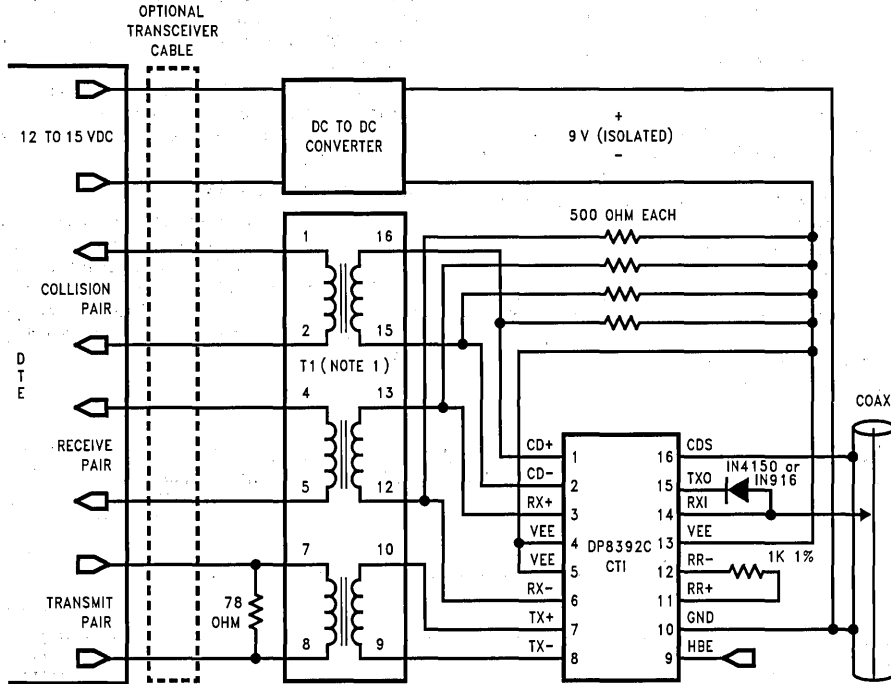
OPTIONAL TRANSCEIVER CABLE

12 TO 15 VDC

DC TO DC CONVERTER

+
9 V (ISOLATED)
-

500 OHM EACH

COLLISION PAIR

D
T
E

RECEIVE PAIR

TRANSMIT PAIR

78 OHM

1
2
T1 (NOTE 1)
4
5
7
8

16
15
13
12
10
9

CD+ 1
CD- 2
RX+ 3
VEE
VEE 4
5
RX- 6
TX+ 7
TX- 8

DP8392C CTI

16 CDS
15 TXO
14 RXI
13 VEE
12 RR-
11 RR+
10 GND
9 HBE

IN4150 or IN916

1K 1%

COAX